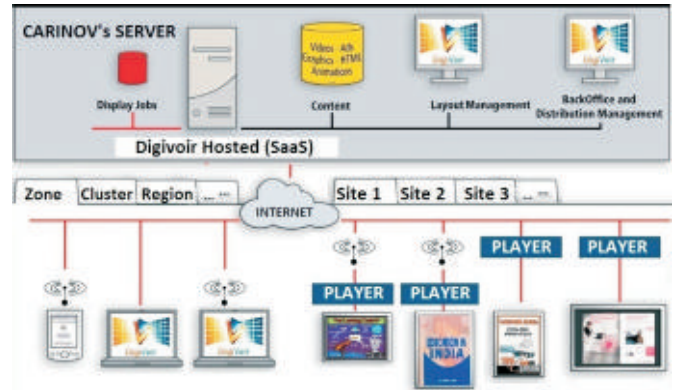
CARINOV's SERVER

Display Jobs

Video Ads
Graphics HTML
Animations

Content

DigiVoir

Layout Management

DigiVoir

BackOffice and Distribution Management

Digivoir Hosted (SaaS)

Zone | Cluster | Region | ... —

INTERNET

Site 1 | Site 2 | Site 3 | ... —

PLAYER

PLAYER

PLAYER

PLAYER

PLAYER

DigiVoir

DigiVoir

INDIA